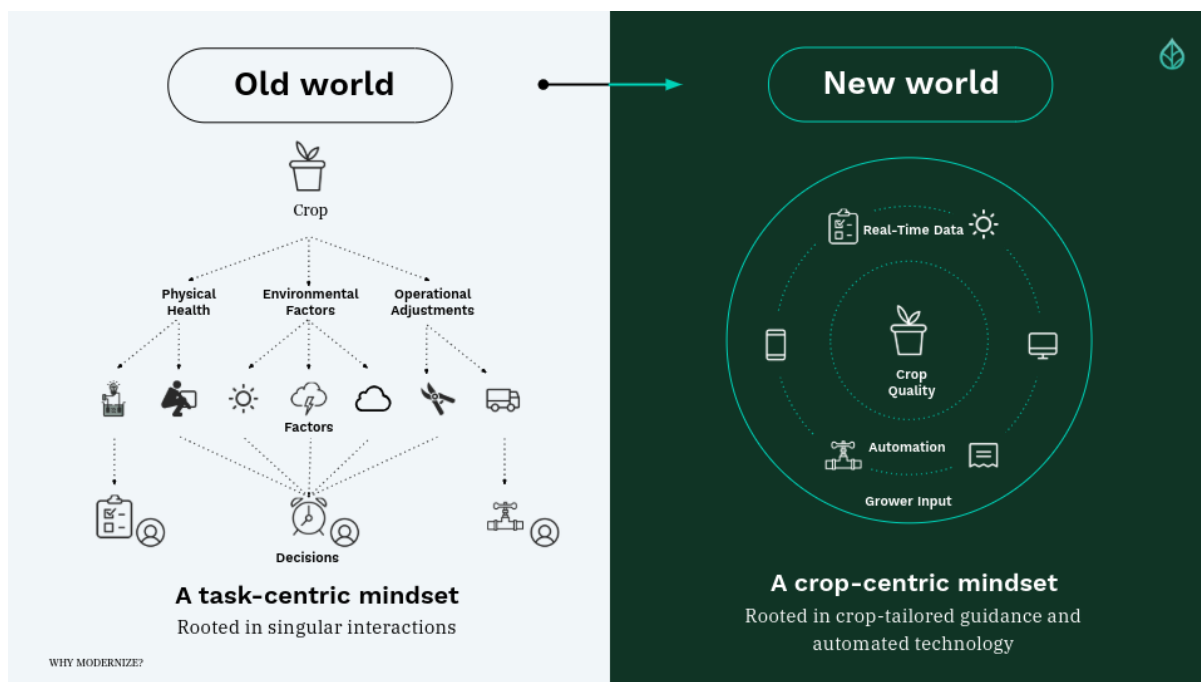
Old world

Crop

Physical Health

Environmental Factors

Operational Adjustments

Factors

Decisions

A task-centric mindset

Rooted in singular interactions

WHY MODERNIZE?

New world

Real-Time Data

Crop Quality

Automation

Grower Input

A crop-centric mindset

Rooted in crop-tailored guidance and automated technology